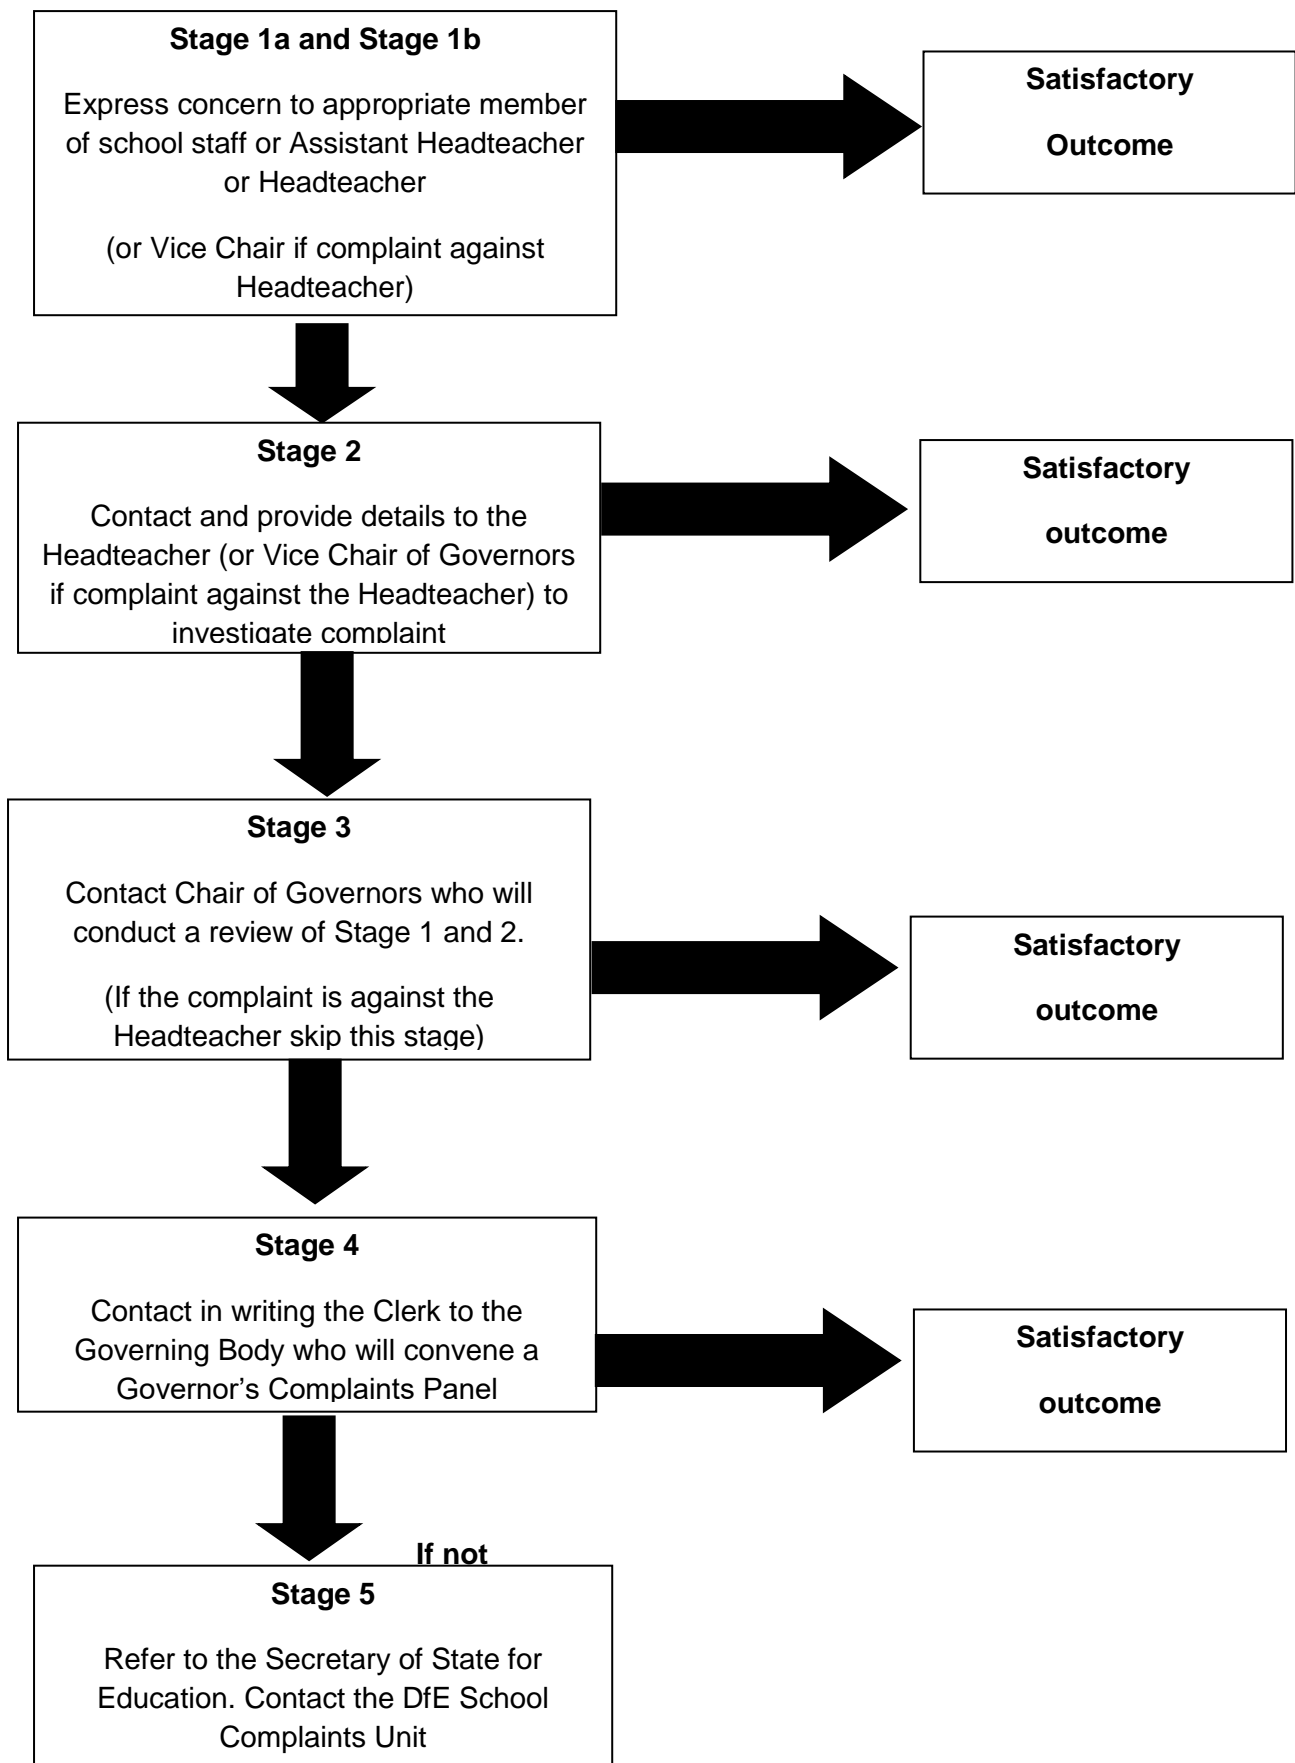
**Stage 1a and Stage 1b**

Express concern to appropriate member of school staff or Assistant Headteacher or Headteacher

(or Vice Chair if complaint against Headteacher)

**Satisfactory**

**Outcome**

**Stage 2**

Contact and provide details to the Headteacher (or Vice Chair of Governors if complaint against the Headteacher) to investigate complaint

**Satisfactory**

**outcome**

**Stage 3**

Contact Chair of Governors who will conduct a review of Stage 1 and 2.

(If the complaint is against the Headteacher skip this stage)

**Satisfactory**

**outcome**

**Stage 4**

Contact in writing the Clerk to the Governing Body who will convene a Governor's Complaints Panel

**Satisfactory**

**outcome**

**If not**

**Stage 5**

Refer to the Secretary of State for Education. Contact the DfE School Complaints Unit